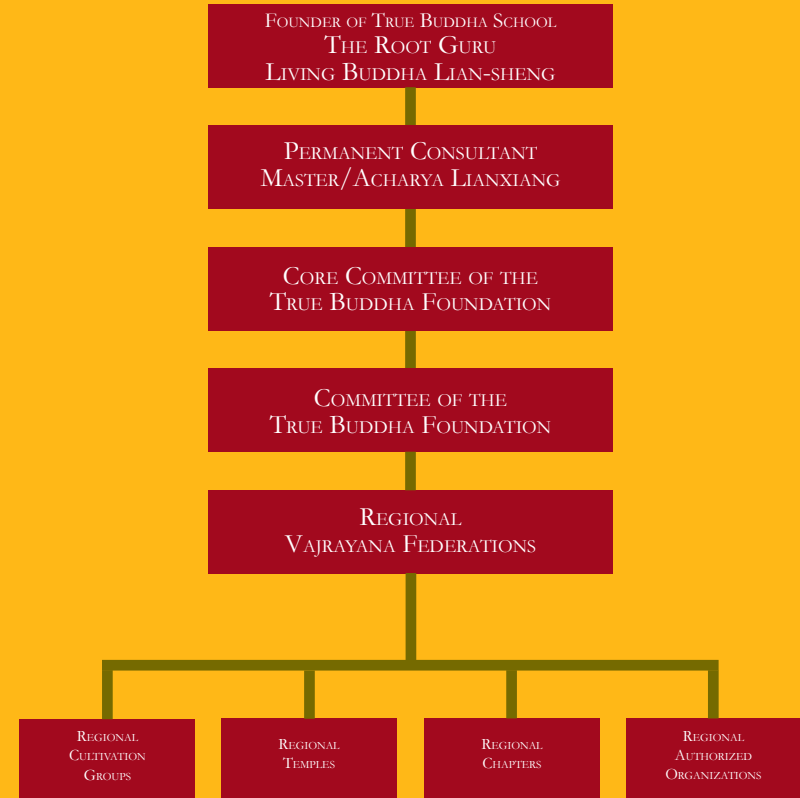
Founder of True Buddha School
The Root Guru
Living Buddha Lian-sheng

Permanent Consultant
Master/Acharya Lianxiang

Core Committee of the
True Buddha Foundation

Committee of the
True Buddha Foundation

Regional
Vajrayana Federations

Regional
Cultivation
Groups

Regional
Temples

Regional
Chapters

Regional
Authorized
Organizations